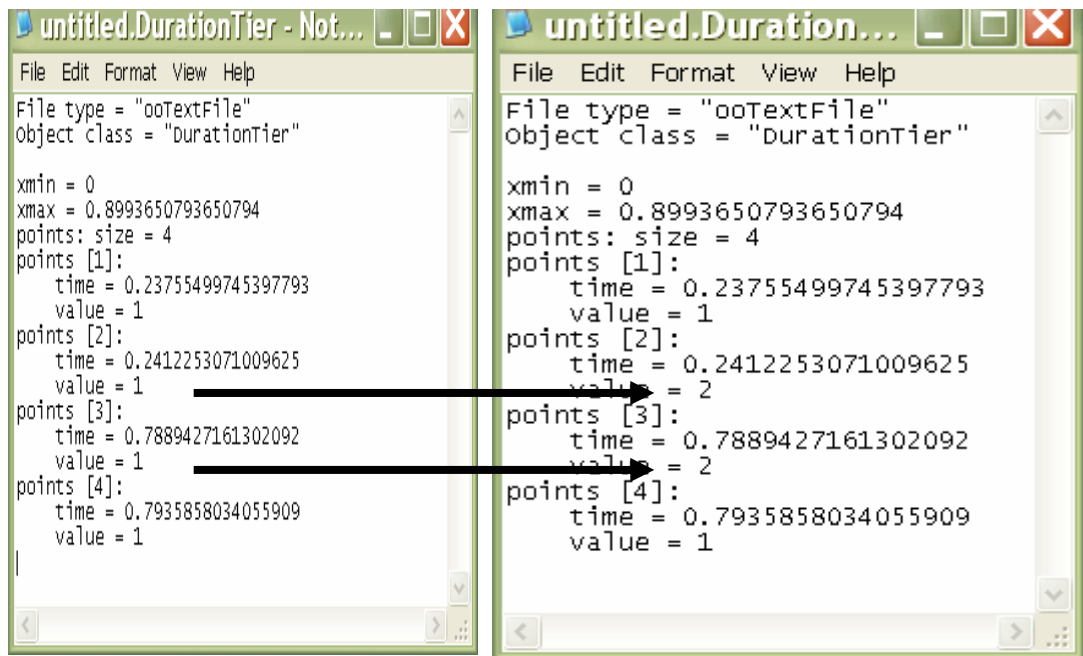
untitled.DurationTier - Not...

File Edit Format View Help

File type = "ooTextFile"
Object class = "DurationTier"

xmin = 0
xmax = 0.8993650793650794
points: size = 4
points [1]:
time = 0.23755499745397793
value = 1
points [2]:
time = 0.2412253071009625
value = 1
points [3]:
time = 0.7889427161302092
value = 1
points [4]:
time = 0.7935858034055909
value = 1

untitled.Duration...

File Edit Format View Help

File type = "ooTextFile"
Object class = "DurationTier"

xmin = 0
xmax = 0.8993650793650794
points: size = 4
points [1]:
time = 0.23755499745397793
value = 1
points [2]:
time = 0.2412253071009625
value = 2
points [3]:
time = 0.7889427161302092
value = 2
points [4]:
time = 0.7935858034055909
value = 1